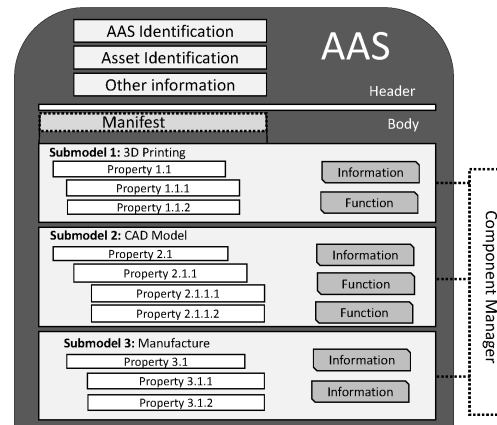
AAS Identification
Asset Identification
Other information

AAS

Header

Manifest

Body

Submodel 1: 3D Printing
Property 1.1
Property 1.1.1
Property 1.1.2
Information
Function

Submodel 2: CAD Model
Property 2.1
Property 2.1.1
Property 2.1.1.1
Property 2.1.1.2
Information
Function
Function

Submodel 3: Manufacture
Property 3.1
Property 3.1.1
Property 3.1.2
Information
Information

Component Manager